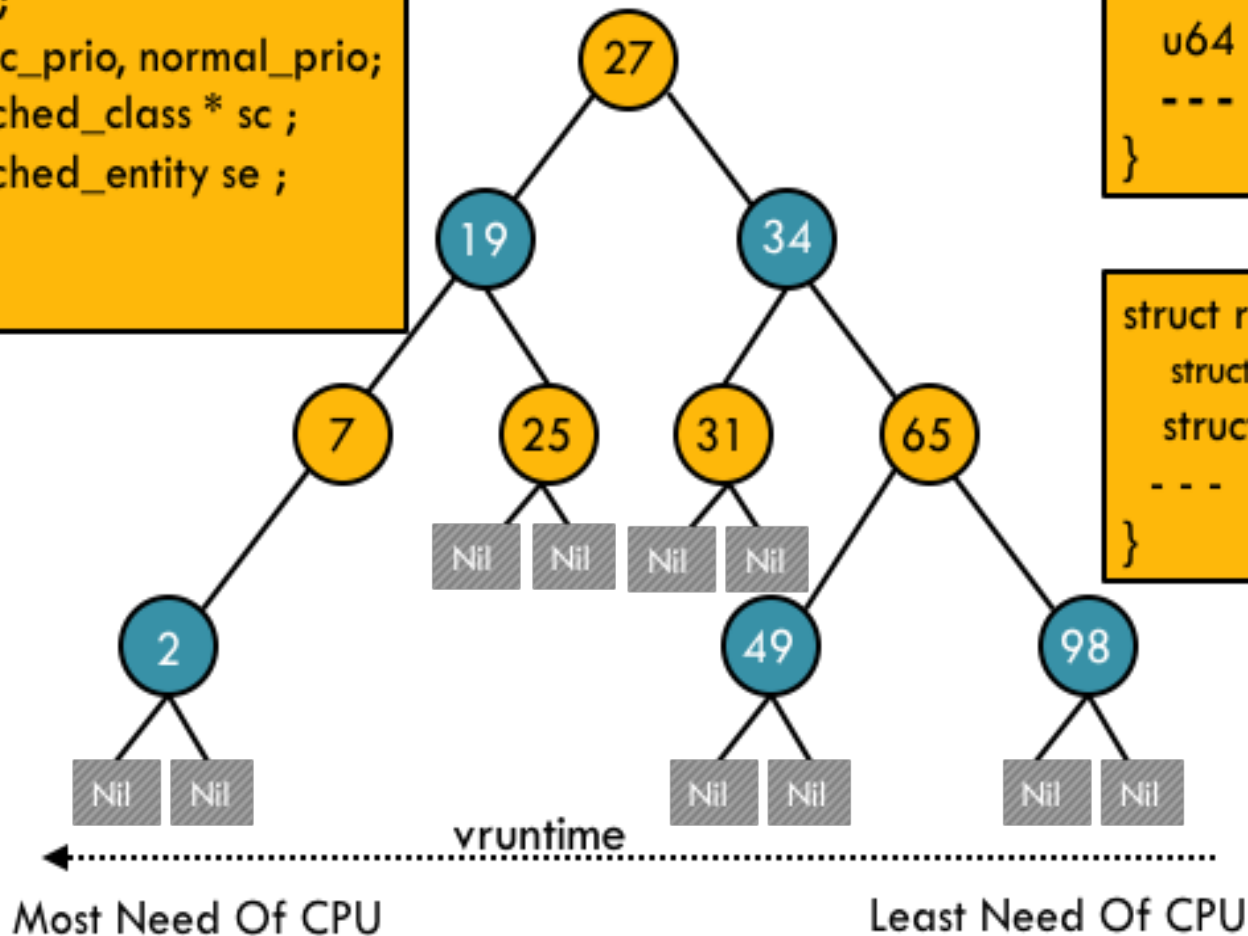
c_prio, normal_prio;
ched_class * sc ;
ched_entity se ;

u64
- - -
}

struct r
struct
struct
- - -
}

27
19
34
7
25
31
65
Nil
Nil
Nil
Nil
2
49
98
Nil
Nil
Nil
Nil
Nil
Nil

vruntime

Most Need Of CPU

Least Need Of CPU